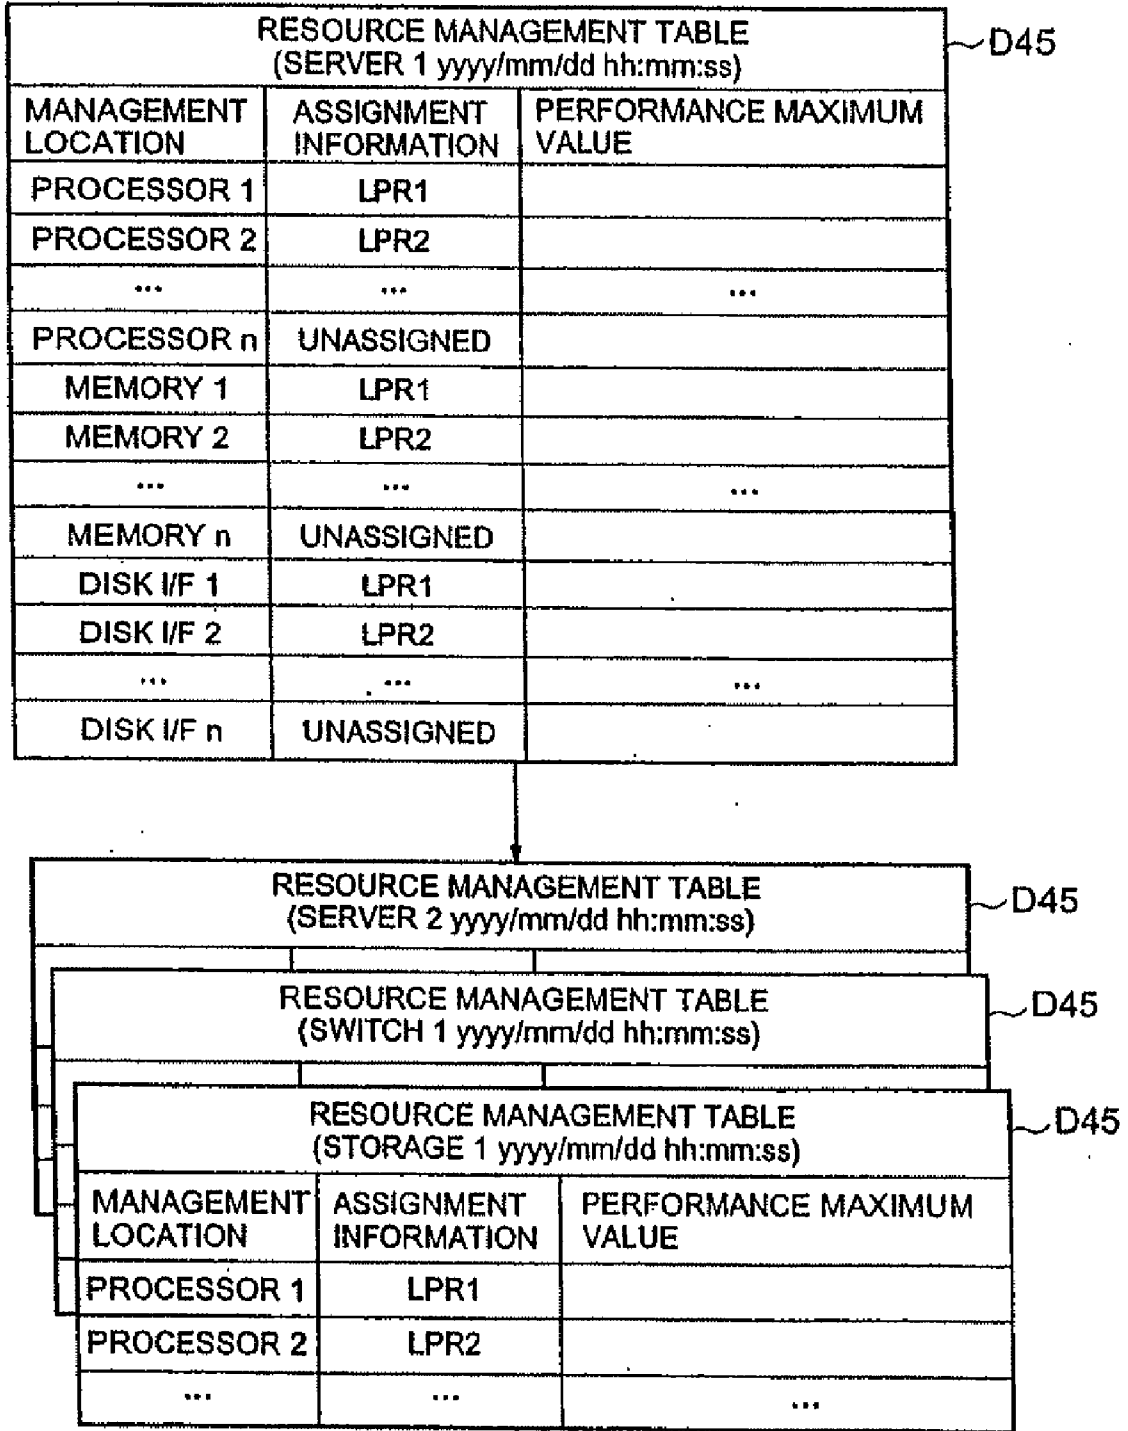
RESOURCE MANAGEMENT TABLE
(SERVER 1 yyyy/mm/dd hh:mm:ss)

D45

| MANAGEMENT LOCATION | ASSIGNMENT INFORMATION | PERFORMANCE MAXIMUM VALUE |
|---|---|---|
| PROCESSOR 1 | LPR1 | |
| PROCESSOR 2 | LPR2 | |
| ... | ... | ... |
| PROCESSOR n | UNASSIGNED | |
| MEMORY 1 | LPR1 | |
| MEMORY 2 | LPR2 | |
| ... | ... | ... |
| MEMORY n | UNASSIGNED | |
| DISK I/F 1 | LPR1 | |
| DISK I/F 2 | LPR2 | |
| ... | ... | ... |
| DISK I/F n | UNASSIGNED | |

RESOURCE MANAGEMENT TABLE
(SERVER 2 yyyy/mm/dd hh:mm:ss)

D45

RESOURCE MANAGEMENT TABLE
(SWITCH 1 yyyy/mm/dd hh:mm:ss)

D45

RESOURCE MANAGEMENT TABLE
(STORAGE 1 yyyy/mm/dd hh:mm:ss)

D45

| MANAGEMENT LOCATION | ASSIGNMENT INFORMATION | PERFORMANCE MAXIMUM VALUE |
|---|---|---|
| PROCESSOR 1 | LPR1 | |
| PROCESSOR 2 | LPR2 | |
| ... | ... | ... |